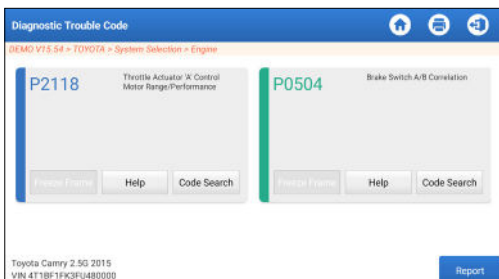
Diagnostic Trouble Code

DEMO V15.54 > TOYOTA > System Selection > Engine

P2118

Throttle Actuator 'A' Control Motor Range/Performance

Freeze Frame

Help

Code Search

P0504

Brake Switch A/B Correlation

Freeze Frame

Help

Code Search

Toyota Camry 2.5G 2015
VIN 4T1BF1FK3FU480000

Report